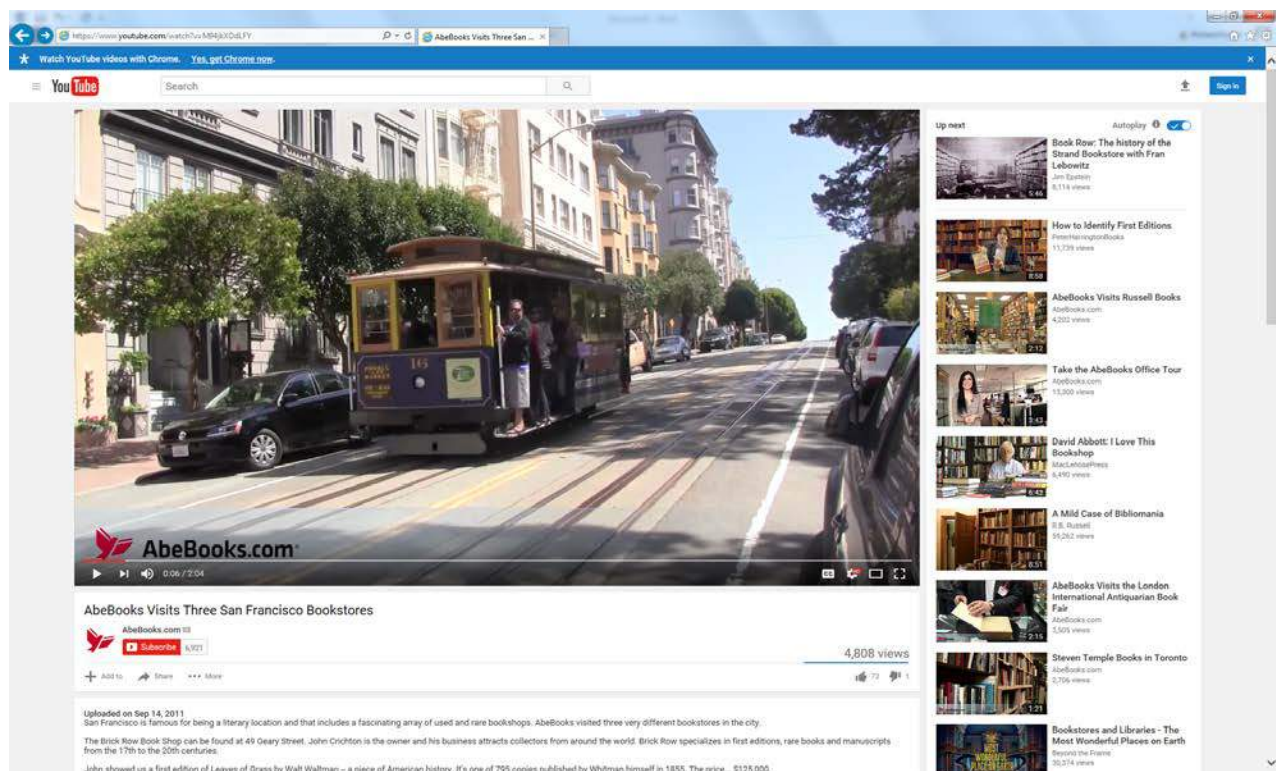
https://www.youtube.com/watch?v=M84jkXDdLFY
AbeBooks Visits Three San ... ×
Watch YouTube videos with Chrome. Yes, get Chrome now.
YouTube
Search
Sign in

AbeBooks.com
0:06 / 2:04

AbeBooks Visits Three San Francisco Bookstores
AbeBooks.com
Subscribe 6,921
4,808 views
Add to Share ••• More
73 1

Uploaded on Sep 14, 2011
San Francisco is famous for being a literary location and that includes a fascinating array of used and rare bookshops. AbeBooks visited three very different bookstores in the city.

The Brick Row Book Shop can be found at 49 Geary Street. John Crichton is the owner and his business attracts collectors from around the world. Brick Row specializes in first editions, rare books and manuscripts from the 17th to the 20th centuries.

John showed us a first edition of Leaves of Grass by Walt Waltman – a piece of American history. It's one of 795 copies published by Whitman himself in 1855. The price – $125,000.

Up next
Autoplay

Book Row: The history of the Strand Bookstore with Fran Lebowitz
Jim Epstein
8,114 views
5:46

How to Identify First Editions
PeterHarringtonBooks
11,739 views
8:58

AbeBooks Visits Russell Books
AbeBooks.com
4,203 views
2:12

Take the AbeBooks Office Tour
AbeBooks.com
13,900 views
3:42

David Abbott: I Love This Bookshop
MacLehosePress
6,490 views
6:42

A Mild Case of Bibliomania
R.B. Russell
39,262 views
8:51

AbeBooks Visits the London International Antiquarian Book Fair
AbeBooks.com
3,505 views
2:15

Steven Temple Books in Toronto
AbeBooks.com
2,706 views
1:21

Bookstores and Libraries - The Most Wonderful Places on Earth
Beyond the Frame
30,374 views